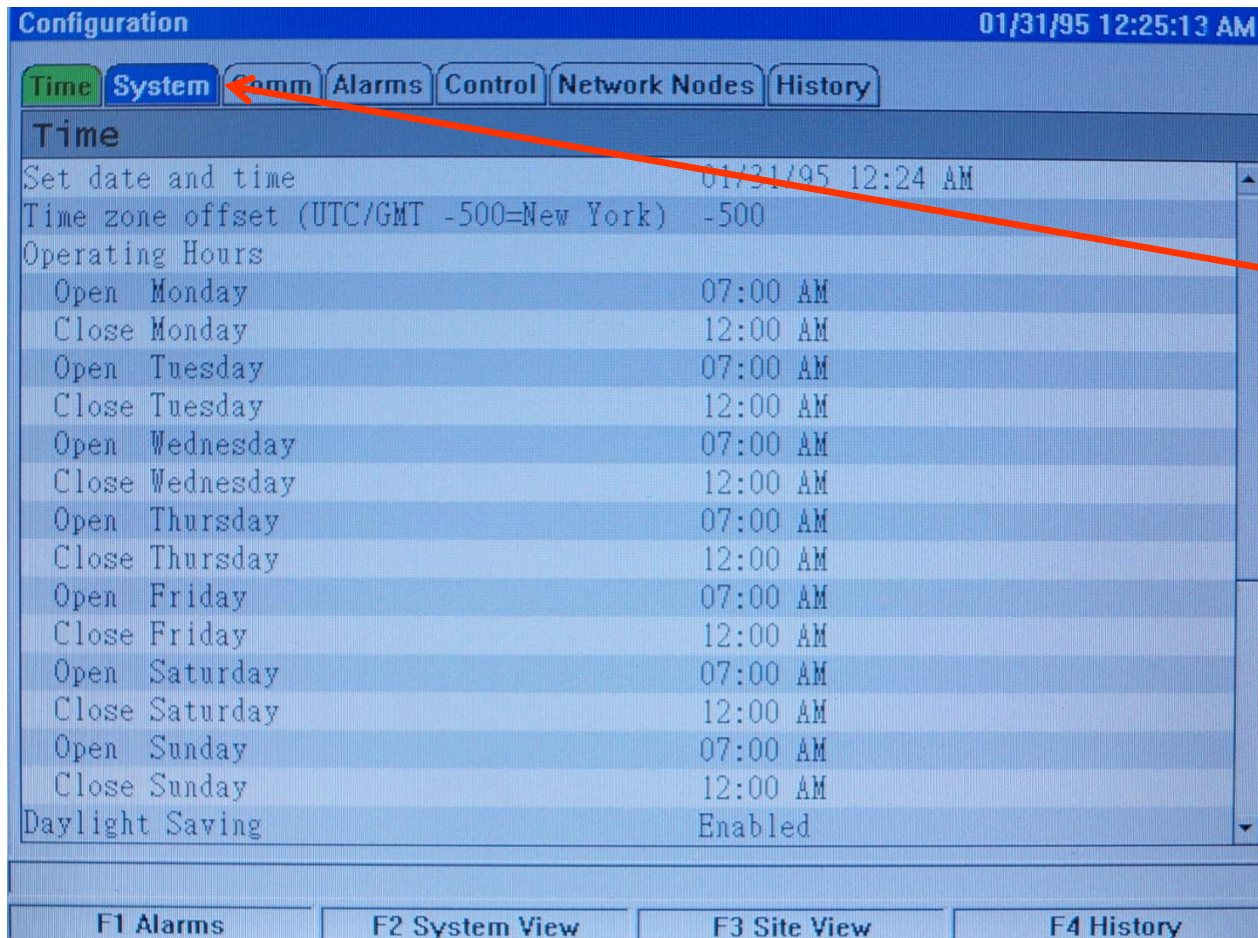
Configuration 01/31/95 12:25:13 AM

Time | System | Comm | Alarms | Control | Network Nodes | History

Time

| | |
|---|---|
| Set date and time | 01/31/95 12:24 AM |
| Time zone offset (UTC/GMT -500=New York) | -500 |
| Operating Hours | |
| Open Monday | 07:00 AM |
| Close Monday | 12:00 AM |
| Open Tuesday | 07:00 AM |
| Close Tuesday | 12:00 AM |
| Open Wednesday | 07:00 AM |
| Close Wednesday | 12:00 AM |
| Open Thursday | 07:00 AM |
| Close Thursday | 12:00 AM |
| Open Friday | 07:00 AM |
| Close Friday | 12:00 AM |
| Open Saturday | 07:00 AM |
| Close Saturday | 12:00 AM |
| Open Sunday | 07:00 AM |
| Close Sunday | 12:00 AM |
| Daylight Saving | Enabled |

F1 Alarms | F2 System View | F3 Site View | F4 History